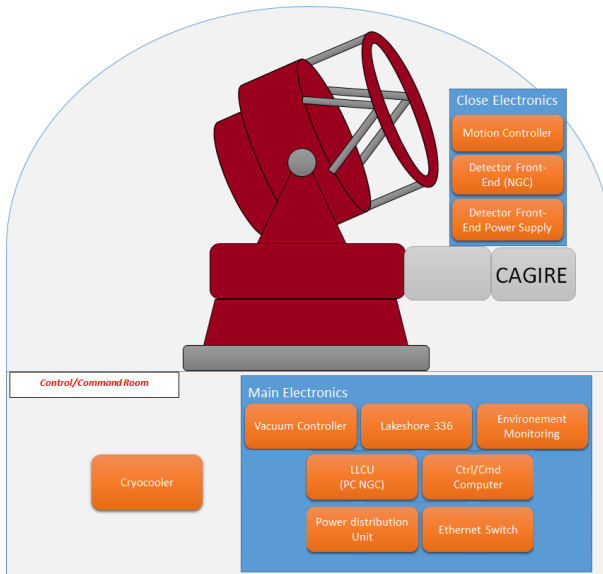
Close Electronics

Motion Controller

Detector Front-End (NGC)

Detector Front-End Power Supply

CAGIRE

Control/Command Room

Main Electronics

Vacuum Controller

Lakeshore 336

Environement Monitoring

LLCU (PC NGC)

Ctrl/Cmd Computer

Power distribution Unit

Ethernet Switch

Cryocooler